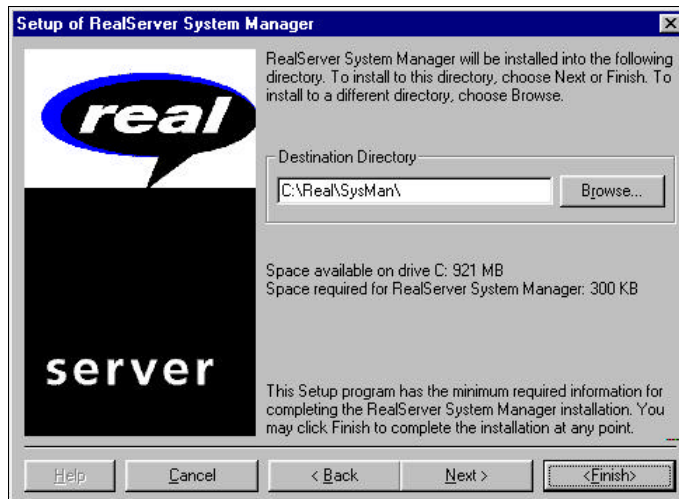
Setup of RealServer System Manager

real

server

RealServer System Manager will be installed into the following directory. To install to this directory, choose Next or Finish. To install to a different directory, choose Browse.

Destination Directory

C:\Real\SysMan\

Browse...

Space available on drive C: 921 MB
Space required for RealServer System Manager: 300 KB

This Setup program has the minimum required information for completing the RealServer System Manager installation. You may click Finish to complete the installation at any point.

Help

Cancel

< Back

Next >

<Finish>